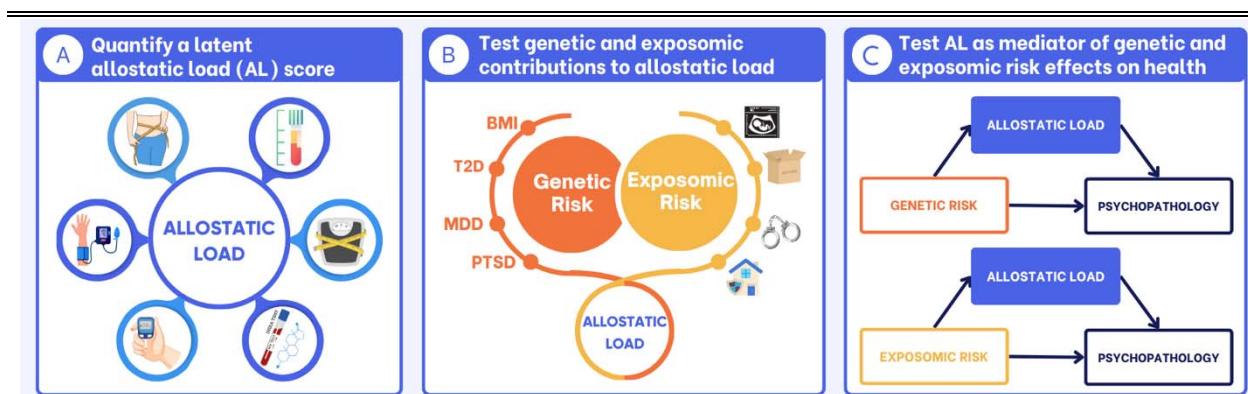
A Quantify a latent allostatic load (AL) score

ALLOSTATIC LOAD

B Test genetic and exposomic contributions to allostatic load

BMI
T2D
MDD
PTSD

Genetic Risk

Exposomic Risk

ALLOSTATIC LOAD

C Test AL as mediator of genetic and exposomic risk effects on health

ALLOSTATIC LOAD

GENETIC RISK

PSYCHOPATHOLOGY

ALLOSTATIC LOAD

EXPOSOMIC RISK

PSYCHOPATHOLOGY